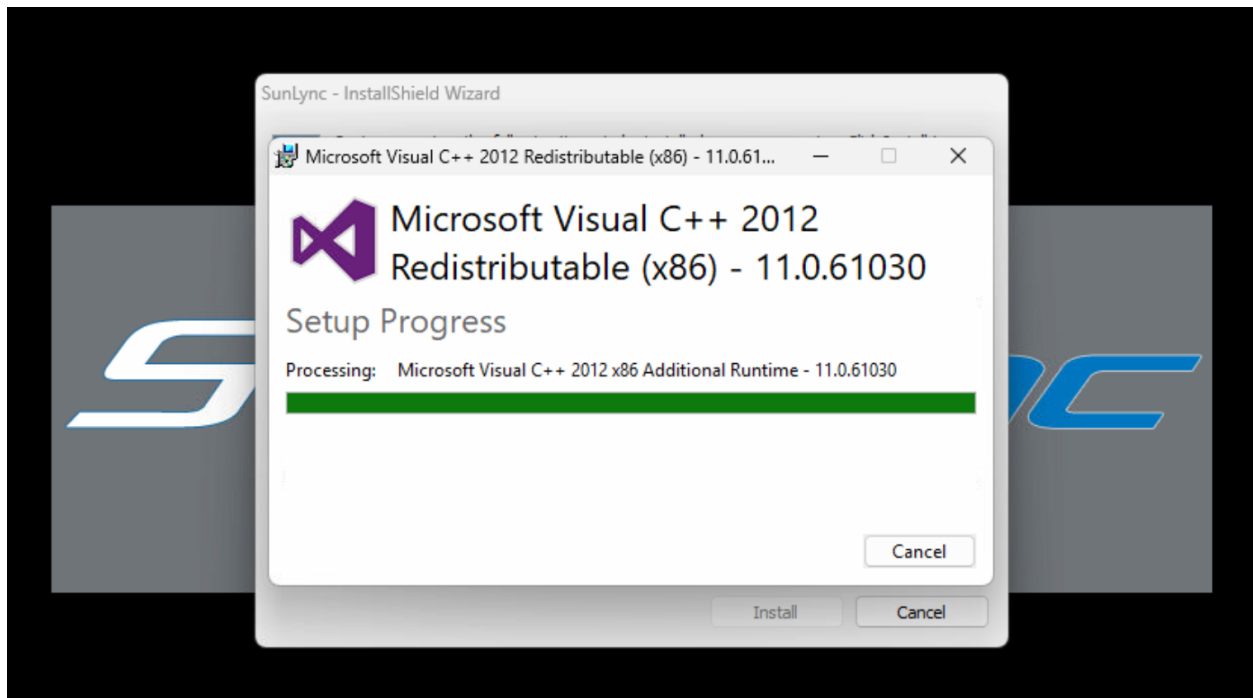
SunLync - InstallShield Wizard

Microsoft Visual C++ 2012 Redistributable (x86) - 11.0.61...

Microsoft Visual C++ 2012 Redistributable (x86) - 11.0.61030

Setup Progress

Processing: Microsoft Visual C++ 2012 x86 Additional Runtime - 11.0.61030

Cancel

Install

Cancel